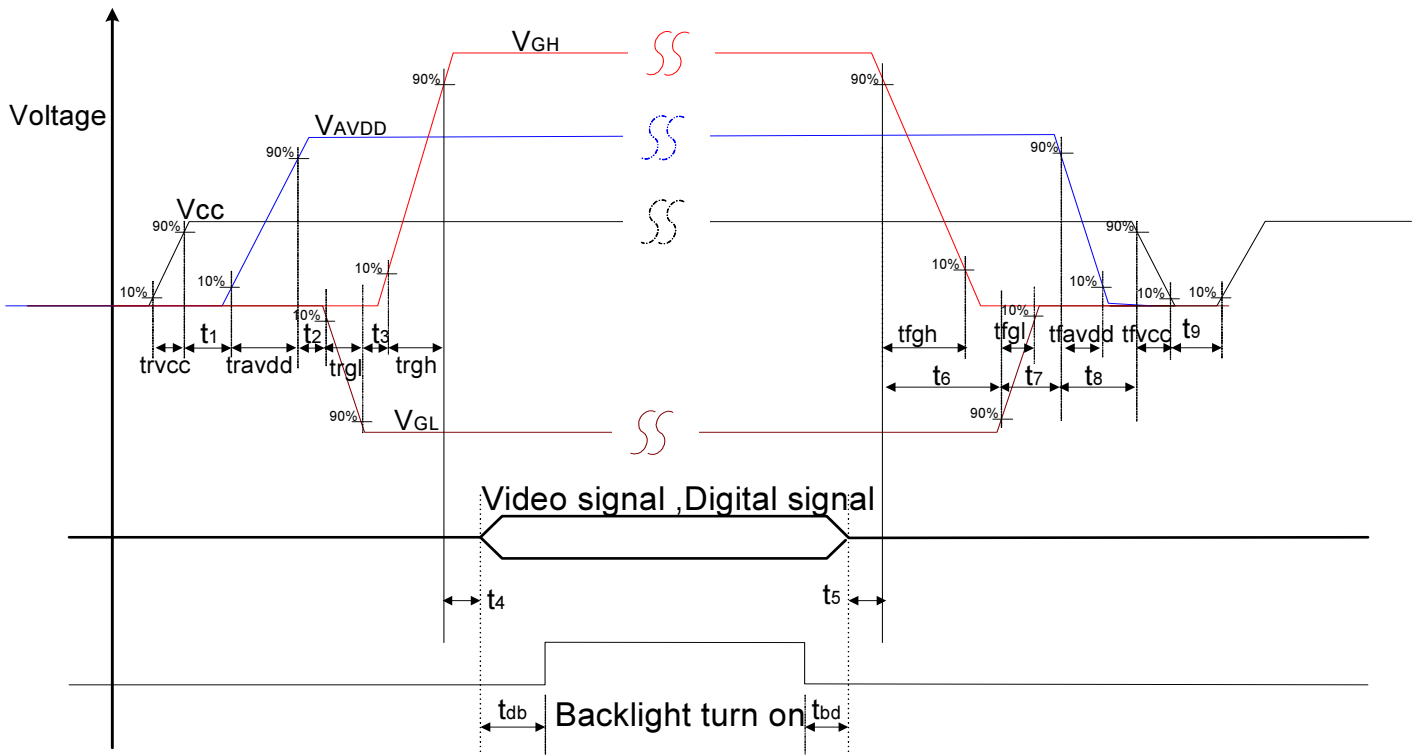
Voltage

$V_{GH}$

90%

90%

$V_{AVDD}$

90%

90%

$V_{CC}$

90%

90%

10%

10%

10%

10%

10%

10%

10%

10%

$t_1$

$t_2$

$t_3$

trvcc

travdd

trgl

trgh

90%

$V_{GL}$

tfgh

tfgl

tfavdd

tfvcc

$t_9$

$t_6$

$t_7$

$t_8$

90%

Video signal ,Digital signal

$t_4$

$t_5$

$t_{db}$

Backlight turn on

$t_{bd}$